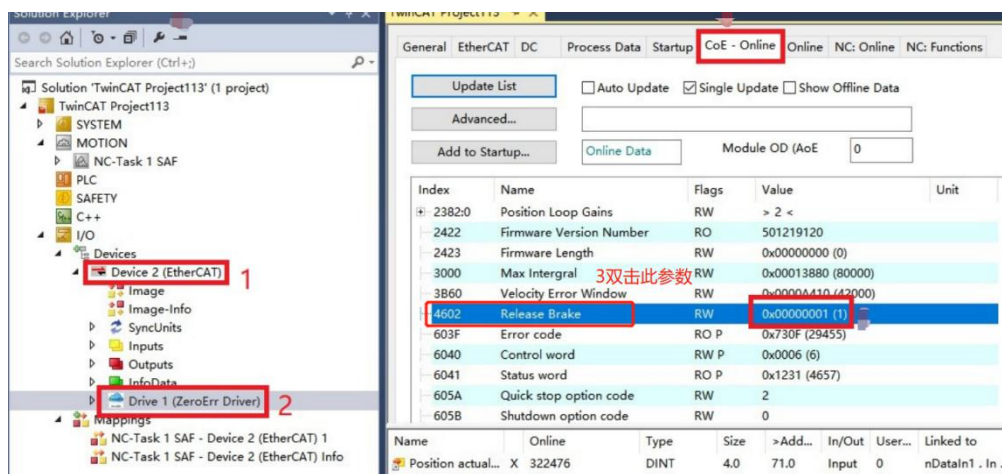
Solution Explorer

Search Solution Explorer (Ctrl+;)

Solution 'TwinCAT Project113' (1 project)
TwinCAT Project113
SYSTEM
MOTION
NC-Task 1 SAF
PLC
SAFETY
C++
I/O
Devices
Device 2 (EtherCAT)
1
Image
Image-Info
SyncUnits
Inputs
Outputs
InfoData
Drive 1 (ZeroErr Driver)
2
Mappings
NC-Task 1 SAF - Device 2 (EtherCAT) 1
NC-Task 1 SAF - Device 2 (EtherCAT) Info

TwinCAT Project113

General | EtherCAT | DC | Process Data | Startup | CoE - Online | Online | NC: Online | NC: Functions

Update List
Auto Update
Single Update
Show Offline Data
Advanced...
Add to Startup...
Online Data
Module OD (AoE
0

| Index | Name | Flags | Value | Unit |
|---|---|---|---|---|
| 2382:0 | Position Loop Gains | RW | > 2 < | |
| 2422 | Firmware Version Number | RO | 501219120 | |
| 2423 | Firmware Length | RW | 0x00000000 (0) | |
| 3000 | Max Intergral | RW | 0x00013880 (80000) | |
| 3B60 | Velocity Error Window | RW | 0x0000A410 (42000) | |
| 4602 | Release Brake | RW | 0x00000001 (1) | |
| 603F | Error code | RO P | 0x730F (29455) | |
| 6040 | Control word | RW P | 0x0006 (6) | |
| 6041 | Status word | RO P | 0x1231 (4657) | |
| 605A | Quick stop option code | RW | 2 | |
| 605B | Shutdown option code | RW | 0 | |

3双击此参数

| Name | Online | Type | Size | >Add... | In/Out | User... | Linked to |
|---|---|---|---|---|---|---|---|
| Position actual... X | 322476 | DINT | 4.0 | 71.0 | Input | 0 | nDataIn1 . In... |